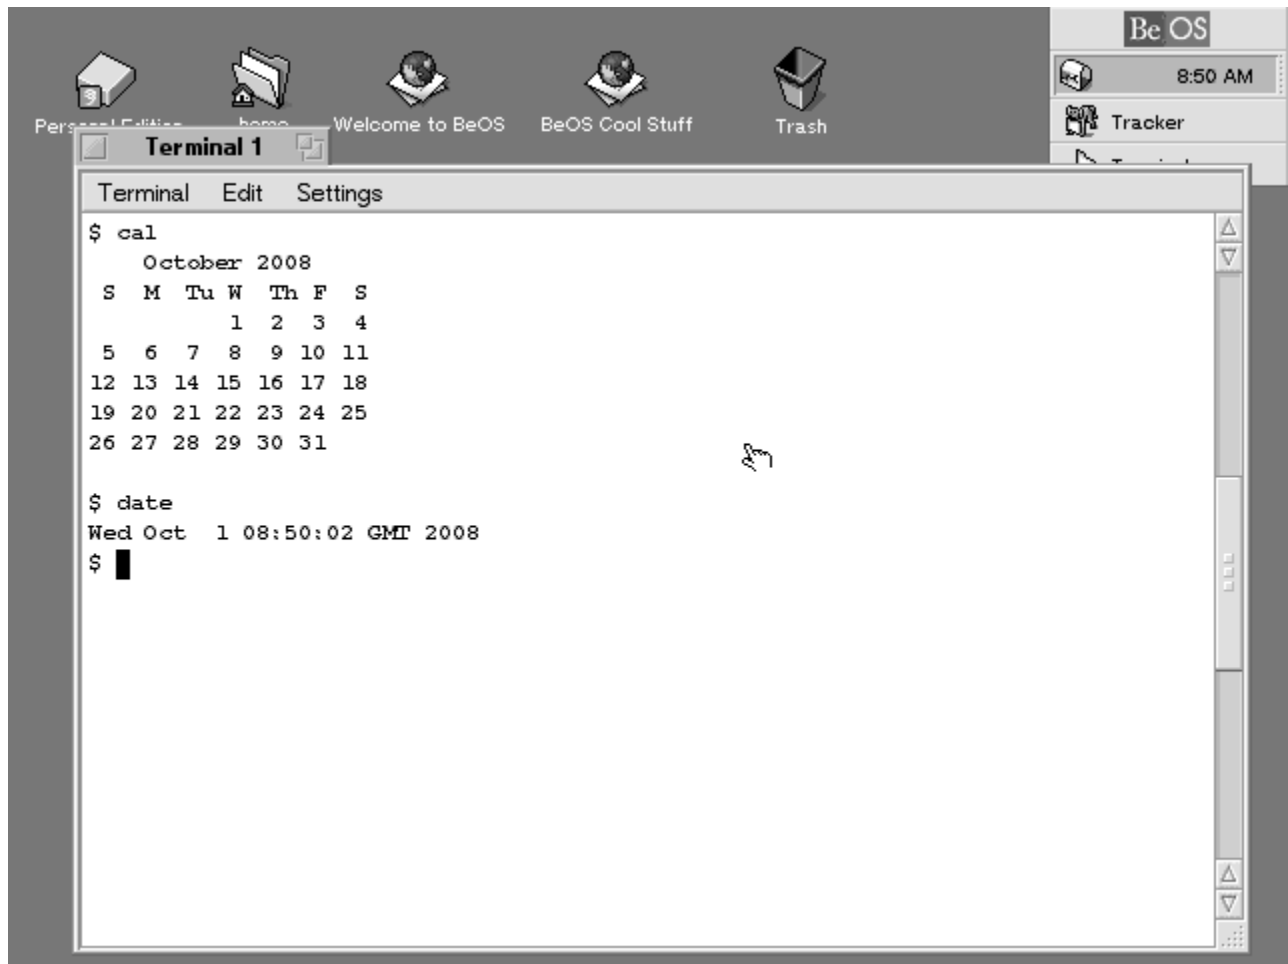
Be OS

8:50 AM

Tracker

Pers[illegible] home Welcome to BeOS BeOS Cool Stuff Trash

Terminal 1

Terminal Edit Settings

$ cal
October 2008
S M Tu W Th F S
1 2 3 4
5 6 7 8 9 10 11
12 13 14 15 16 17 18
19 20 21 22 23 24 25
26 27 28 29 30 31

$ date
Wed Oct 1 08:50:02 GMT 2008
$